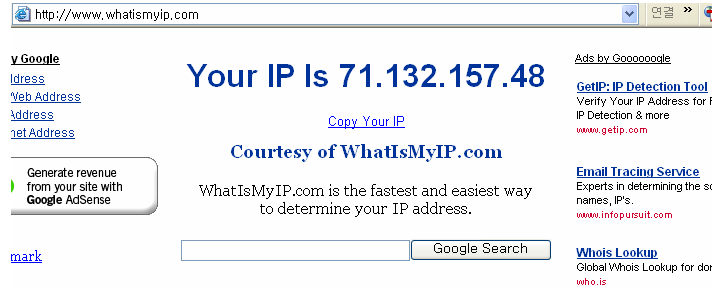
http://www.whatismyip.com

연결

y Google
ldress
Veb Address
Address
net Address

Generate revenue from your site with Google AdSense

mark

Your IP Is 71.132.157.48

Copy Your IP

Courtesy of WhatIsMyIP.com

WhatIsMyIP.com is the fastest and easiest way to determine your IP address.

Google Search

Ads by Goooooogle

GetIP: IP Detection Tool
Verify Your IP Address for F IP Detection & more
www.getip.com

Email Tracing Service
Experts in determining the so names, IP's.
www.infopursuit.com

Whois Lookup
Global Whois Lookup for dor
who.is